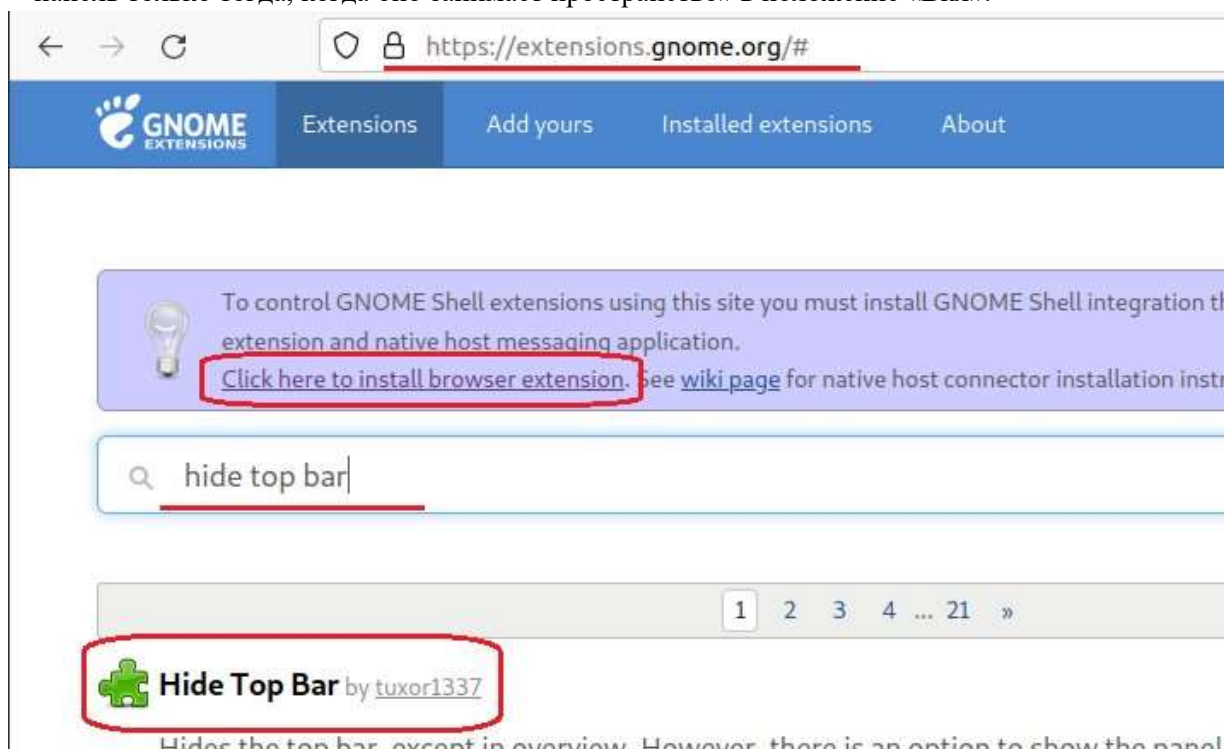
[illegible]

https://extensions.gnome.org/#

GNOME EXTENSIONS

Extensions Add yours Installed extensions About

To control GNOME Shell extensions using this site you must install GNOME Shell integration th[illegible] extension and native host messaging application.
Click here to install browser extension. See wiki page for native host connector installation instr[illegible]

hide top bar

1 2 3 4 ... 21 »

Hide Top Bar by tuxor1337

Hides the top bar, except in overview. However, there is an option to show the panel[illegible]